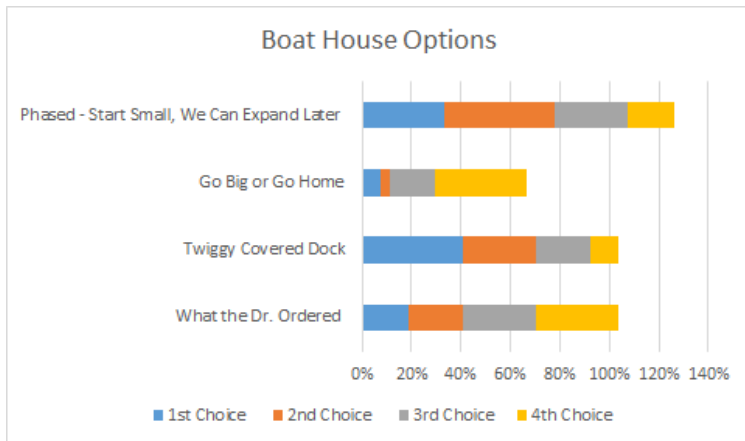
Boat House Options

Phased - Start Small, We Can Expand Later

Go Big or Go Home

Twiggy Covered Dock

What the Dr. Ordered

0% 20% 40% 60% 80% 100% 120% 140%

1st Choice 2nd Choice 3rd Choice 4th Choice